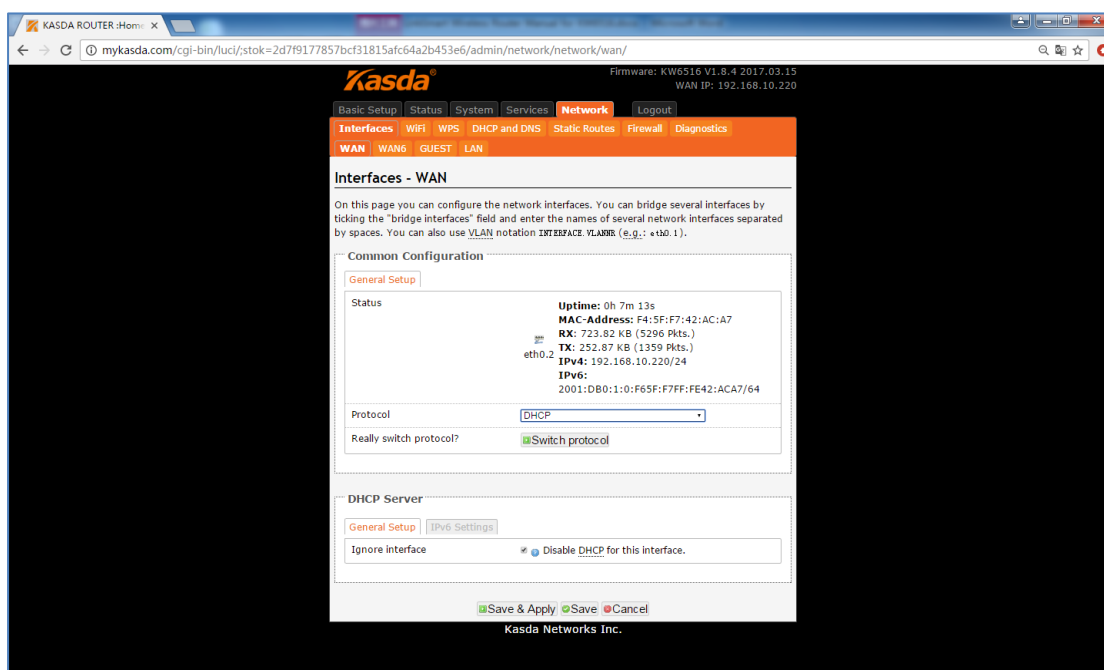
KASDA ROUTER :Home ×

mykasda.com/cgi-bin/luci/;stok=2d7f9177857bcf31815afc64a2b453e6/admin/network/network/wan/

Kasda

Firmware: KW6516 V1.8.4 2017.03.15
WAN IP: 192.168.10.220

Basic Setup | Status | System | Services | Network | Logout

Interfaces | WiFi | WPS | DHCP and DNS | Static Routes | Firewall | Diagnostics

WAN | WAN6 | GUEST | LAN

Interfaces - WAN

On this page you can configure the network interfaces. You can bridge several interfaces by ticking the "bridge interfaces" field and enter the names of several network interfaces separated by spaces. You can also use VLAN notation INTERFACE.VLANNR (e.g.: eth0.1).

Common Configuration

General Setup

Status

eth0.2

Uptime: 0h 7m 13s
MAC-Address: F4:5F:F7:42:AC:A7
RX: 723.82 KB (5296 Pkts.)
TX: 252.87 KB (1359 Pkts.)
IPv4: 192.168.10.220/24
IPv6: 2001:DB0:1:0:F65F:F7FF:FE42:ACA7/64

Protocol DHCP

Really switch protocol? Switch protocol

DHCP Server

General Setup | IPv6 Settings

Ignore interface Disable DHCP for this interface.

Save & Apply | Save | Cancel

Kasda Networks Inc.